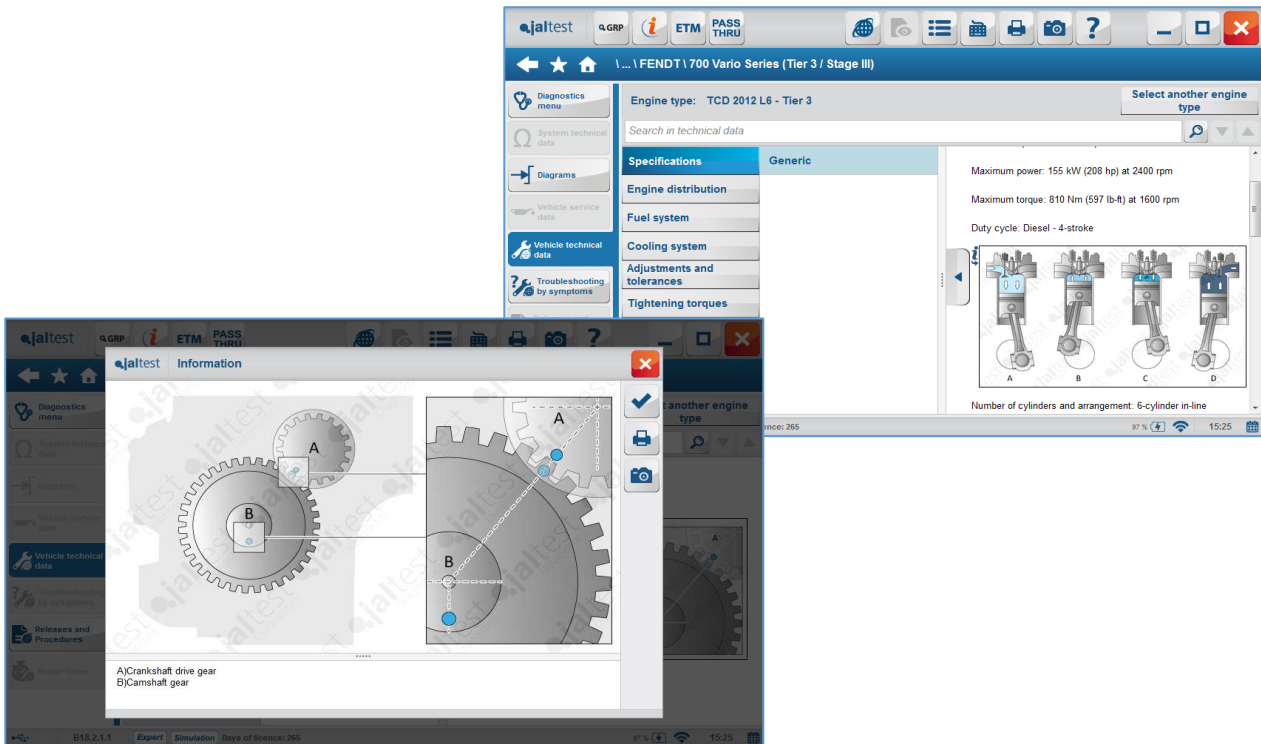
jaltest GRP ETM PASS THRU

\ ... \ FENDT \ 700 Vario Series (Tier 3 / Stage III)

Diagnostics menu
System technical data
Diagrams
Vehicle service data
Vehicle technical data
Troubleshooting by symptoms

Engine type: TCD 2012 L6 - Tier 3
Select another engine type

Search in technical data

Specifications
Engine distribution
Fuel system
Cooling system
Adjustments and tolerances
Tightening torques

Generic

Maximum power: 155 kW (208 hp) at 2400 rpm

Maximum torque: 810 Nm (597 lb-ft) at 1600 rpm

Duty cycle: Diesel - 4-stroke

A B C D

Number of cylinders and arrangement: 6-cylinder in-line

licence: 265
97 % 15:25

jaltest GRP ETM PASS THRU

Diagnostics menu
System technical data
Diagrams
Vehicle service data
Vehicle technical data
Troubleshooting by symptoms
Releases and Procedures
Repair times

jaltest Information

another engine type

A
B
A
B

A)Crankshaft drive gear
B)Camshaft gear

B18.2.1.1 Expert Simulation Days of licence: 265
97 % 15:25